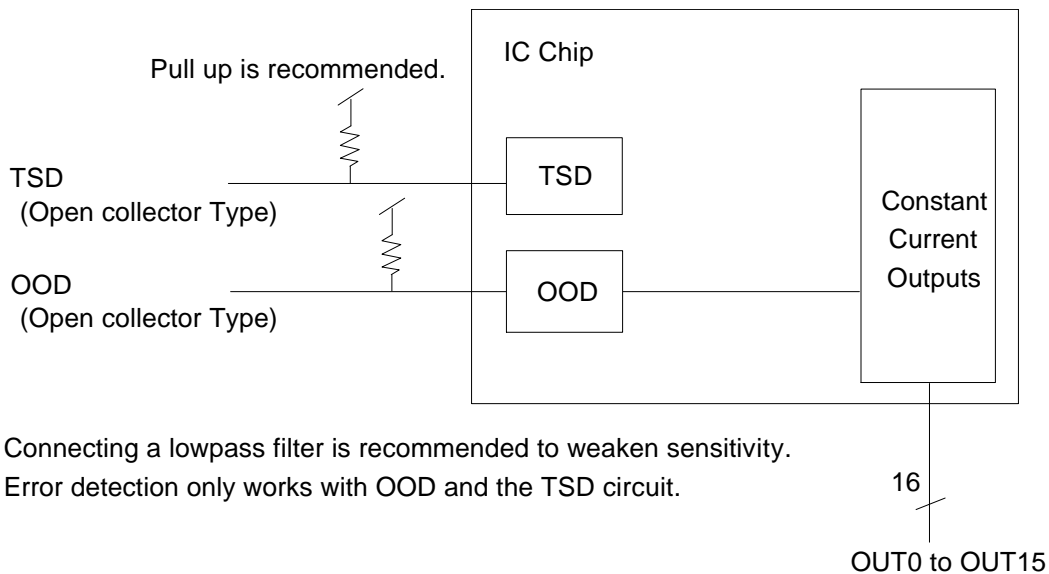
IC Chip

Pull up is recommended.

TSD
(Open collector Type)

TSD

Constant Current Outputs

OOD
(Open collector Type)

OOD

Connecting a lowpass filter is recommended to weaken sensitivity.
Error detection only works with OOD and the TSD circuit.

16

OUT0 to OUT15